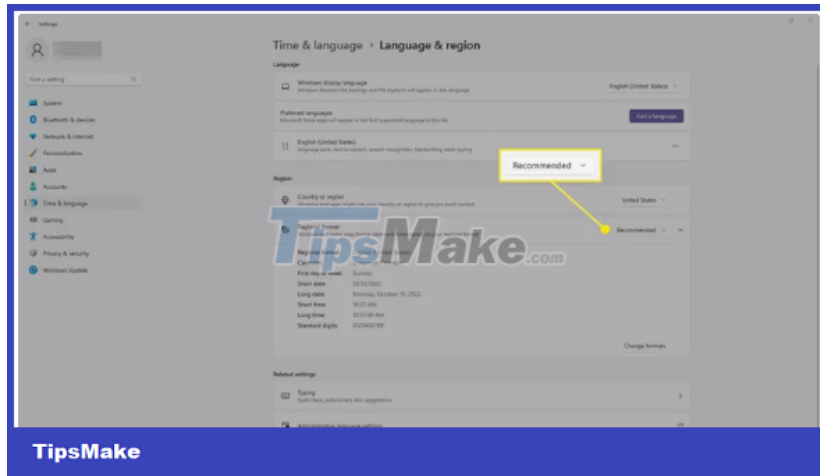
Settings

Find a setting

System
Bluetooth & devices
Network & internet
Personalization
Apps
Accounts
Time & language
Gaming
Accessibility
Privacy & security
Windows Update

Time & language > Language & region

Language

Windows display language
Windows features like Settings and File Explorer will appear in this language
English (United States)

Preferred languages
Microsoft Store apps will appear in the first supported language in this list
Add a language

English (United States)
language pack, text-to-speech, speech recognition, handwriting, basic typing

Recommended

Region

Country or region
Windows and apps might use your country or region to give you local content
United States

Regional format
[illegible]
Recommended

Regional format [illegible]
Calendar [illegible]
First day of week: Sunday
Short date: 10/31/2022
Long date: Monday, October 31, 2022
Short time: 10:27 AM
Long time: 10:27:49 AM
Standard digits: 0123456789

Change formats

Related settings

Typing
Spell check, autocorrect, text suggestions

Administrative language settings

TipsMake.com

TipsMake